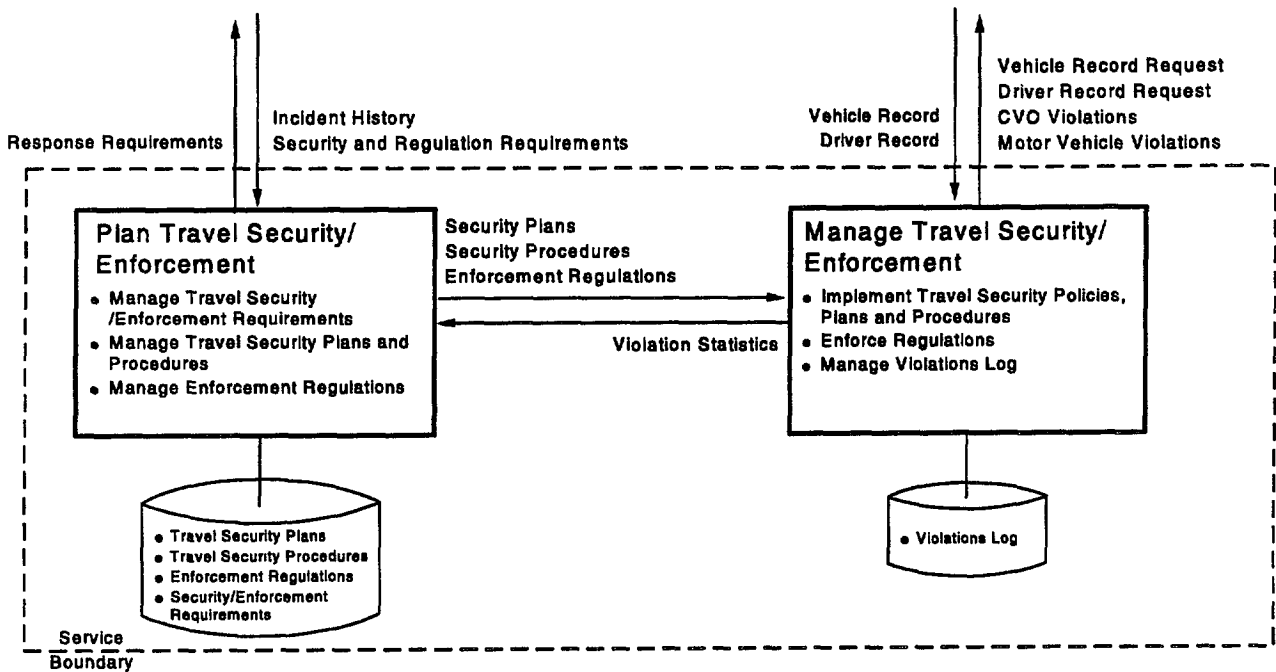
Response Requirements

Incident History
Security and Regulation Requirements

Vehicle Record
Driver Record

Vehicle Record Request
Driver Record Request
CVO Violations
Motor Vehicle Violations

Plan Travel Security/ Enforcement
• Manage Travel Security /Enforcement Requirements
• Manage Travel Security Plans and Procedures
• Manage Enforcement Regulations

Security Plans
Security Procedures
Enforcement Regulations

Violation Statistics

Manage Travel Security/ Enforcement
• Implement Travel Security Policies, Plans and Procedures
• Enforce Regulations
• Manage Violations Log

• Travel Security Plans
• Travel Security Procedures
• Enforcement Regulations
• Security/Enforcement Requirements

• Violations Log

Service Boundary